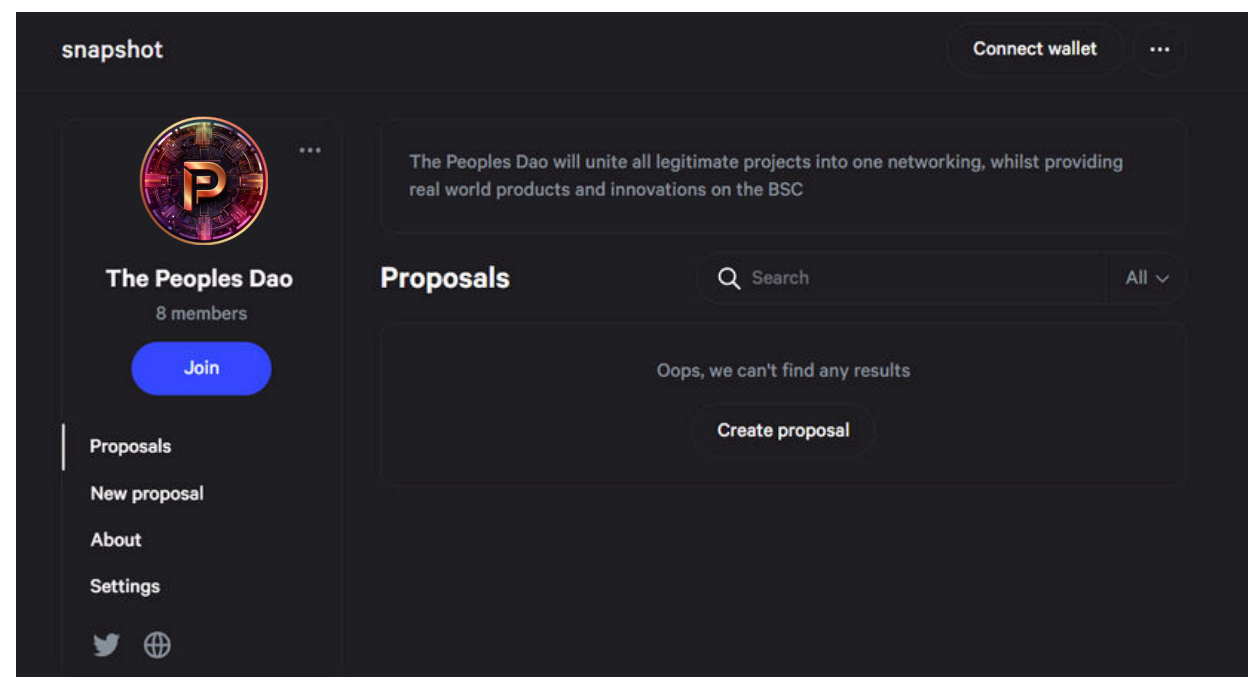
snapshot

Connect wallet

...

P

...

The Peoples Dao

8 members

Join

Proposals

New proposal

About

Settings

The Peoples Dao will unite all legitimate projects into one networking, whilst providing real world products and innovations on the BSC

Proposals

Search

All

Oops, we can't find any results

Create proposal